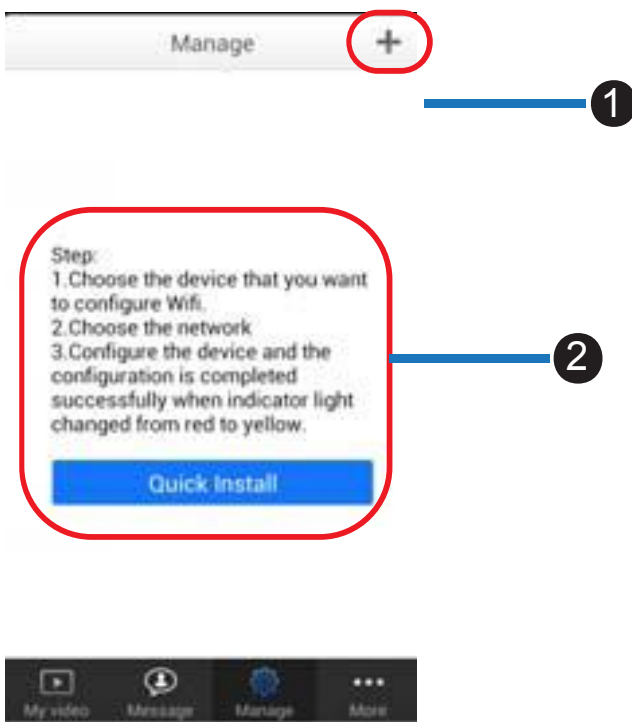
Manage +

1

Step:
1.Choose the device that you want to configure Wifi.
2.Choose the network
3.Configure the device and the configuration is completed successfully when indicator light changed from red to yellow.

Quick Install

2

My video Message Manage More